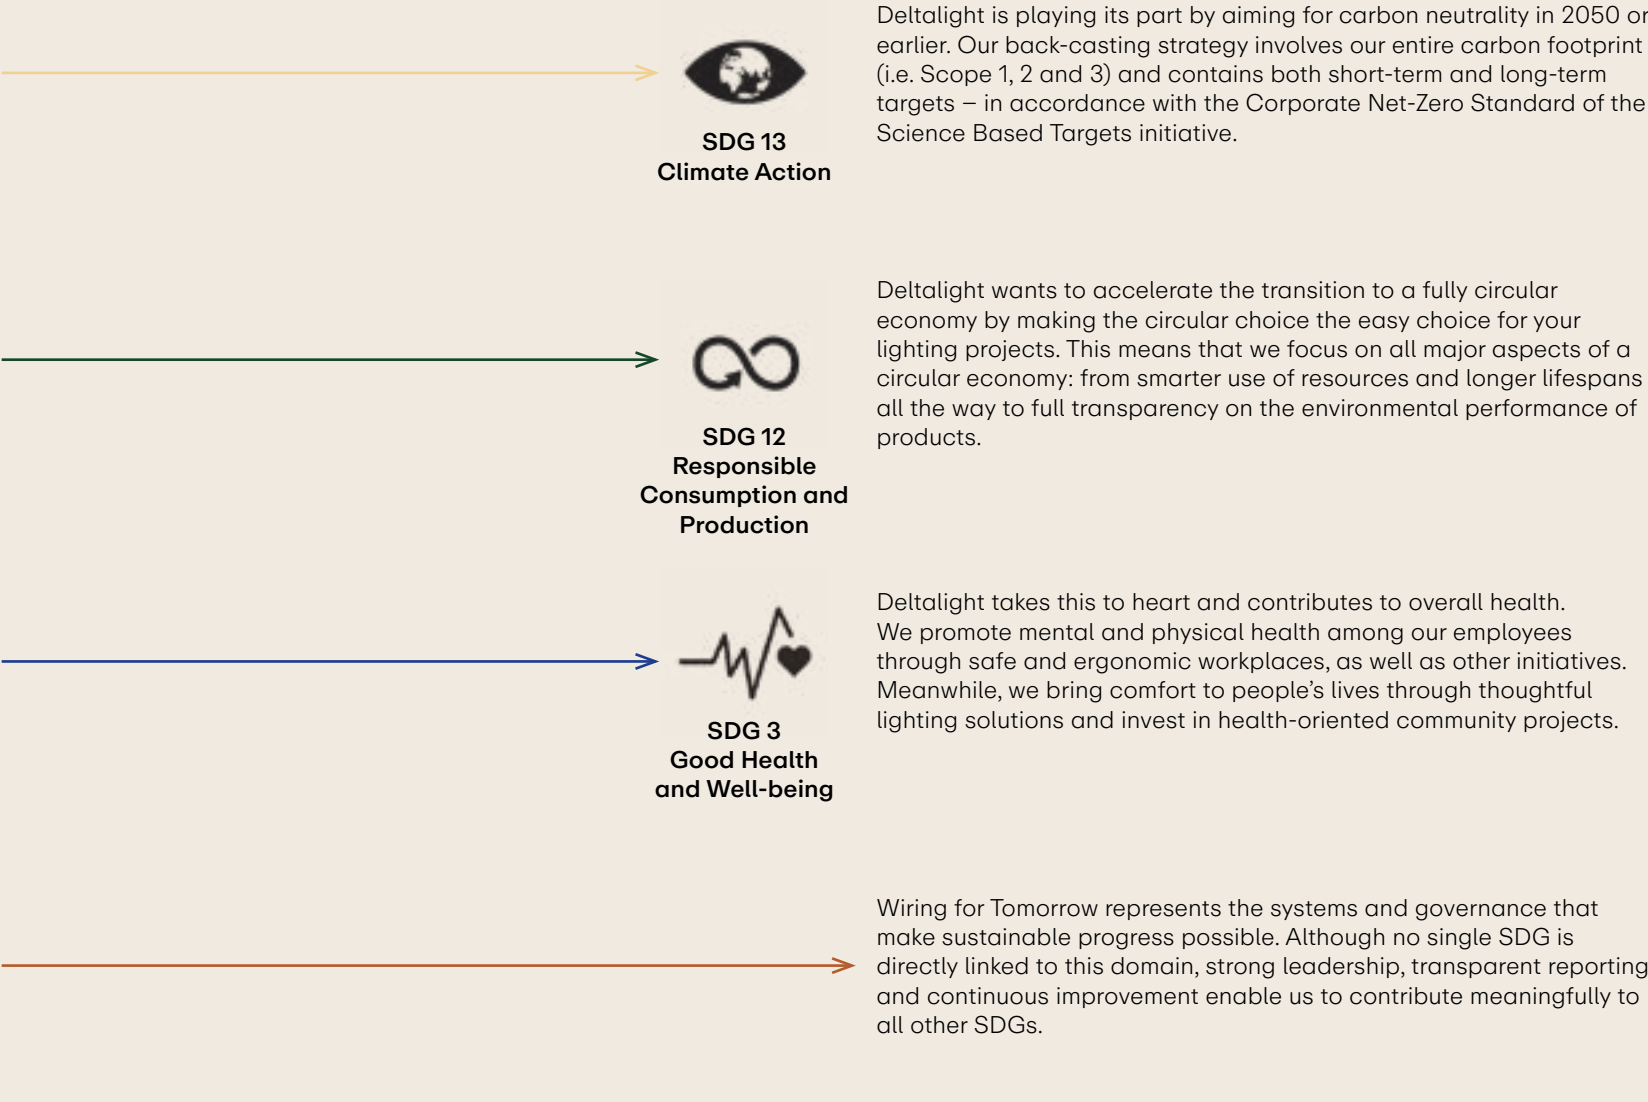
SDG 13
Climate Action

Deltalight is playing its part by aiming for carbon neutrality in 2050 or earlier. Our back-casting strategy involves our entire carbon footprint (i.e. Scope 1, 2 and 3) and contains both short-term and long-term targets – in accordance with the Corporate Net-Zero Standard of the Science Based Targets initiative.

SDG 12
Responsible Consumption and Production

Deltalight wants to accelerate the transition to a fully circular economy by making the circular choice the easy choice for your lighting projects. This means that we focus on all major aspects of a circular economy: from smarter use of resources and longer lifespans all the way to full transparency on the environmental performance of products.

SDG 3
Good Health and Well-being

Deltalight takes this to heart and contributes to overall health. We promote mental and physical health among our employees through safe and ergonomic workplaces, as well as other initiatives. Meanwhile, we bring comfort to people's lives through thoughtful lighting solutions and invest in health-oriented community projects.

Wiring for Tomorrow represents the systems and governance that make sustainable progress possible. Although no single SDG is directly linked to this domain, strong leadership, transparent reporting and continuous improvement enable us to contribute meaningfully to all other SDGs.